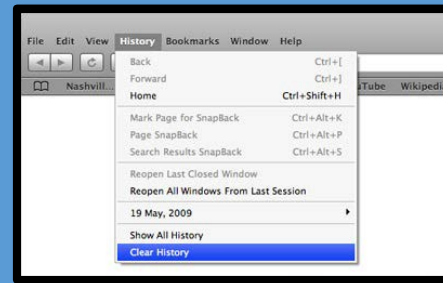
File Edit View History Bookmarks Window Help

Nashvill... uTube Wikipedi

Back Ctrl+[
Forward Ctrl+]
Home Ctrl+Shift+H
Mark Page for SnapBack Ctrl+Alt+K
Page SnapBack Ctrl+Alt+P
Search Results SnapBack Ctrl+Alt+S
Reopen Last Closed Window
Reopen All Windows From Last Session
19 May, 2009
Show All History
Clear History